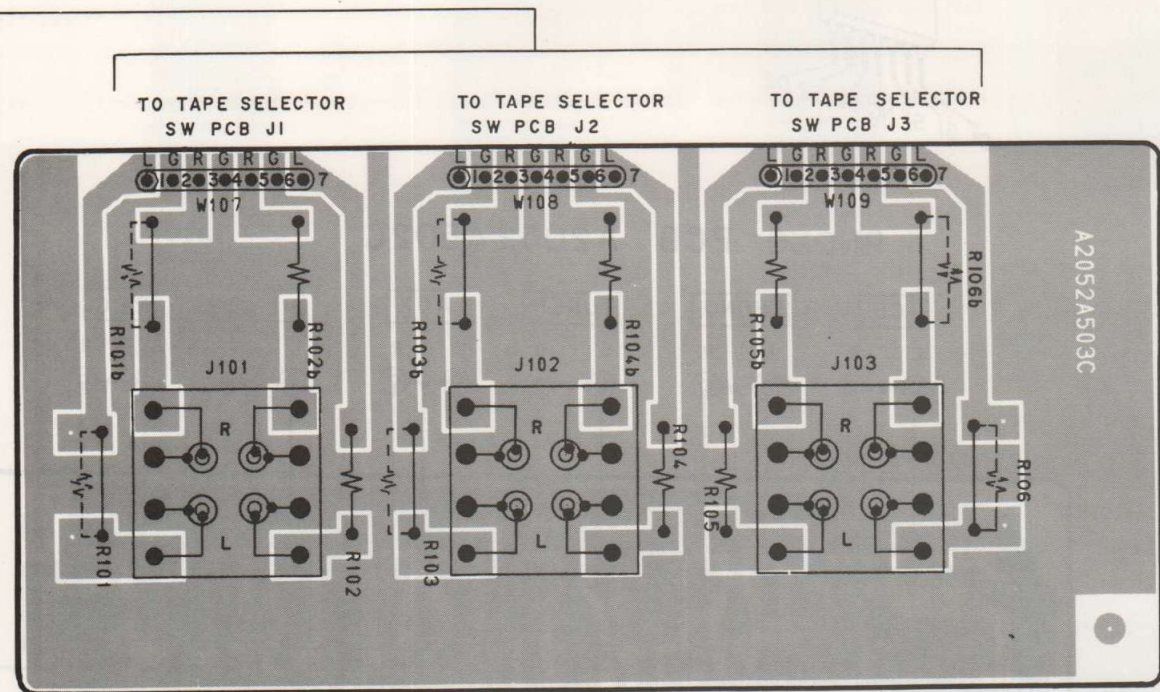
TO TAPE SELECTOR
SW PCB J1

TO TAPE SELECTOR
SW PCB J2

TO TAPE SELECTOR
SW PCB J3

L G R G R G L
1 2 3 4 5 6 7
W107

L G R G R G L
1 2 3 4 5 6 7
W108

L G R G R G L
1 2 3 4 5 6 7
W109

A2052A503C

R101b
R102b
J101
R
L
R101
R102

R103b
R104b
J102
R
L
R104
R103

R105b
R106b
J103
R
L
R105
R106